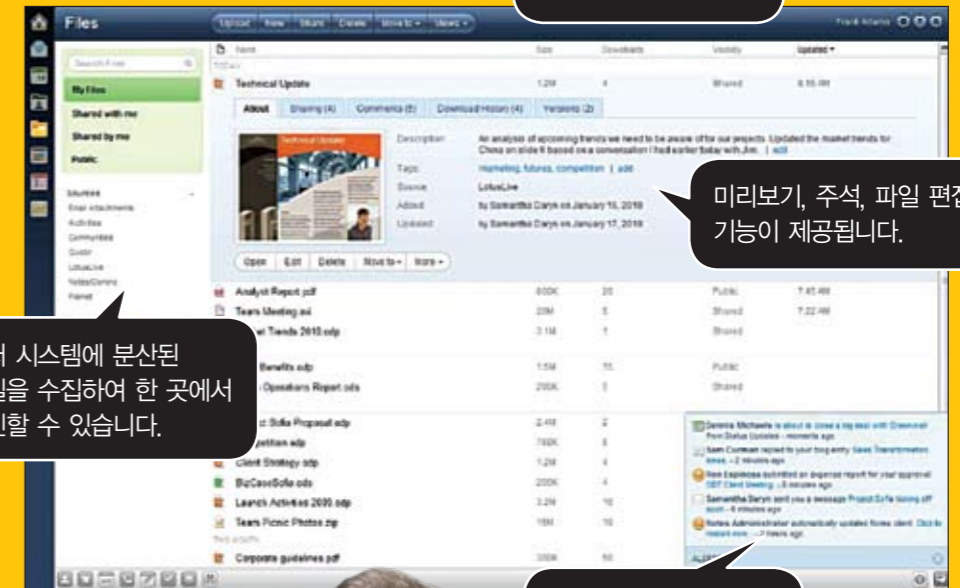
Files

Upload | New | Share | Delete | Move to | Views

Frank Adams

Search Files

My Files
Shared with me
Shared by me
Public

Sources
Email Attachments
Activities
Communities
Quickr
LotusLive
Notes/Domino
Forms

Name | Size | Downloads | Visibility | Updated

Today

Technical Update | 1.2M | 4 | Shared | 8:55 AM

About | Sharing (4) | Comments (6) | Download History (4) | Versions (2)

Description: An analysis of upcoming trends we need to be aware of for our projects. Updated the market trends for China on slide 8 based on a conversation I had earlier today with Jim. | edit
Tags: marketing, futures, competition | add
Source: LotusLive
Added: by Samantha Daryn on January 15, 2010
Updated: by Samantha Daryn on January 17, 2010

Open | Edit | Delete | Move to | More

Analyst Report.pdf | 800K | 20 | Public | 7:45 AM
Team Meeting.avi | 20M | 5 | Shared | 7:22 AM
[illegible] Trends 2010.odp | 3.1M | 1 | Shared
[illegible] Benefits.odp | 1.5M | 15 | Public
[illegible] Operations Report.ods | 200K | 3 | Shared
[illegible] Sofia Proposal.odp | 2.4M | 2
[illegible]petition.odp | 780K | 8
Client Strategy.odp | 1.2M | 4
BizCaseSofia.ods | 200K | 4
Launch Activities 2010.odp | 3.2M | 10
Team Picnic Photos.zip | 18M | 10
Corporate guidelines.pdf | 300K | 50

Dennis Michaels is about to close a big deal with Greenleaf from Status Updates - moments ago
Sam Curman replied to your blog entry Sales Transformation Ideas - 2 minutes ago
New Expenses submitted an expense report for your approval. GBT Client Meeting - 5 minutes ago
Samantha Daryn sent you a message Project Sofia kicking off soon - 6 minutes ago
Notes Administrator automatically updated Notes client. Click to restart now. - 7 hours ago

미리보기, 주석, 파일 편집 기능이 제공됩니다.

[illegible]러 시스템에 분산된 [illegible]일을 수집하여 한 곳에서 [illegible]인할 수 있습니다.